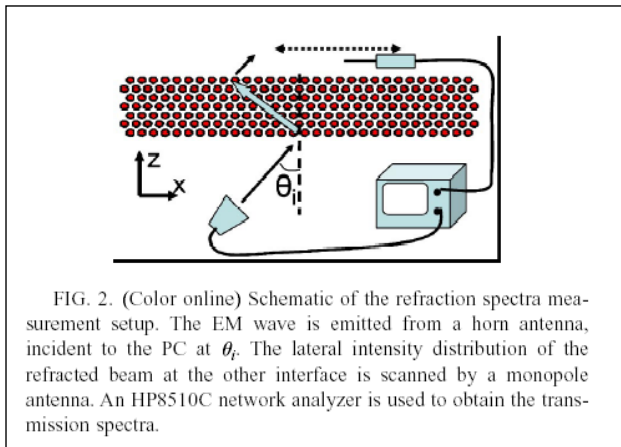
z

x

$\theta_i$

FIG. 2. (Color online) Schematic of the refraction spectra measurement setup. The EM wave is emitted from a horn antenna, incident to the PC at $\theta_i$. The lateral intensity distribution of the refracted beam at the other interface is scanned by a monopole antenna. An HP8510C network analyzer is used to obtain the transmission spectra.